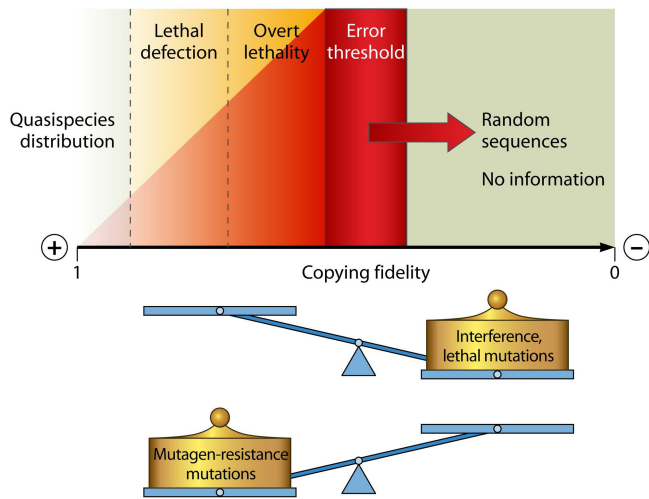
Lethal defection

Overt lethality

Error threshold

Quasispecies distribution

Random sequences

No information

+

−

1

Copying fidelity

0

Interference, lethal mutations

Mutagen-resistance mutations